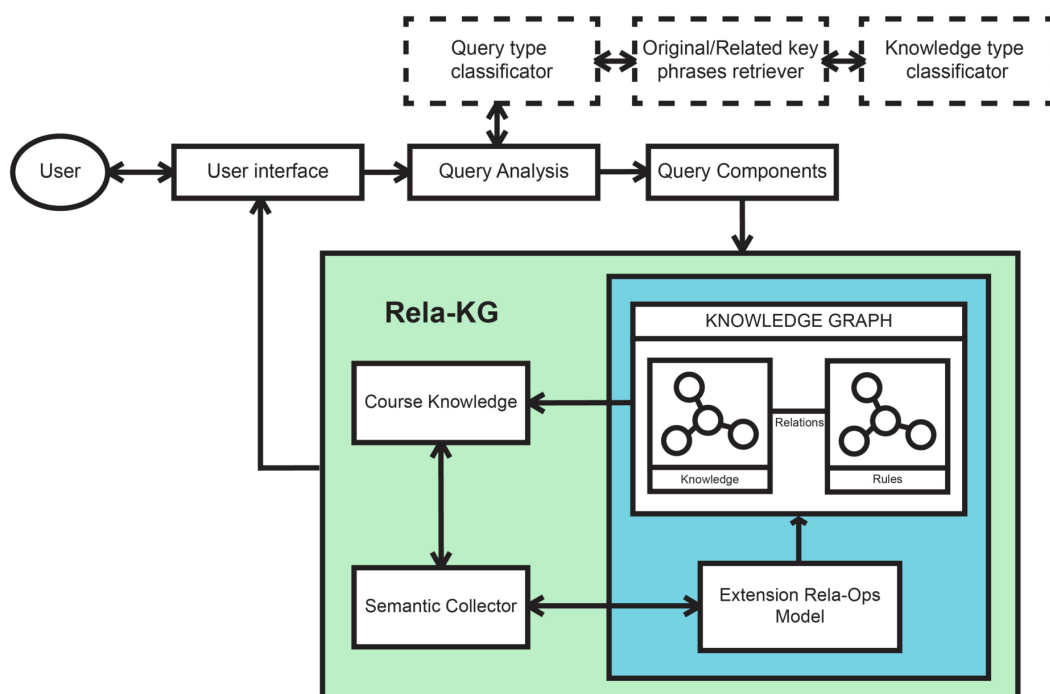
Query type classificator

Original/Related key phrases retriever

Knowledge type classificator

User

User interface

Query Analysis

Query Components

Rela-KG

KNOWLEDGE GRAPH

Course Knowledge

Relations

Knowledge

Rules

Semantic Collector

Extension Rela-Ops Model